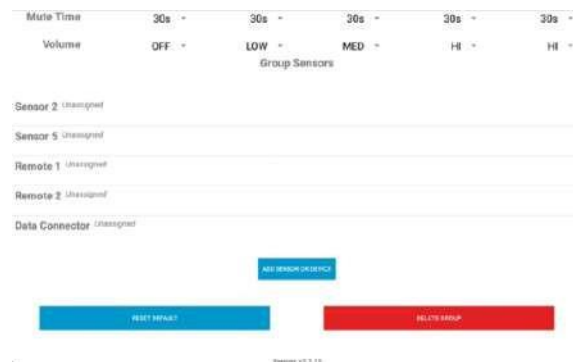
| Mute Time | 30s | 30s | 30s | 30s | 30s |
|---|---|---|---|---|---|
| Volume | OFF | LOW | MED | HI | HI |

Group Sensors

Sensor 2 Unassigned

Sensor 5 Unassigned

Remote 1 Unassigned

Remote 2 Unassigned

Data Connector Unassigned

ADD SENSOR OR DEVICE

RESET DEFAULT

DELETE GROUP

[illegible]